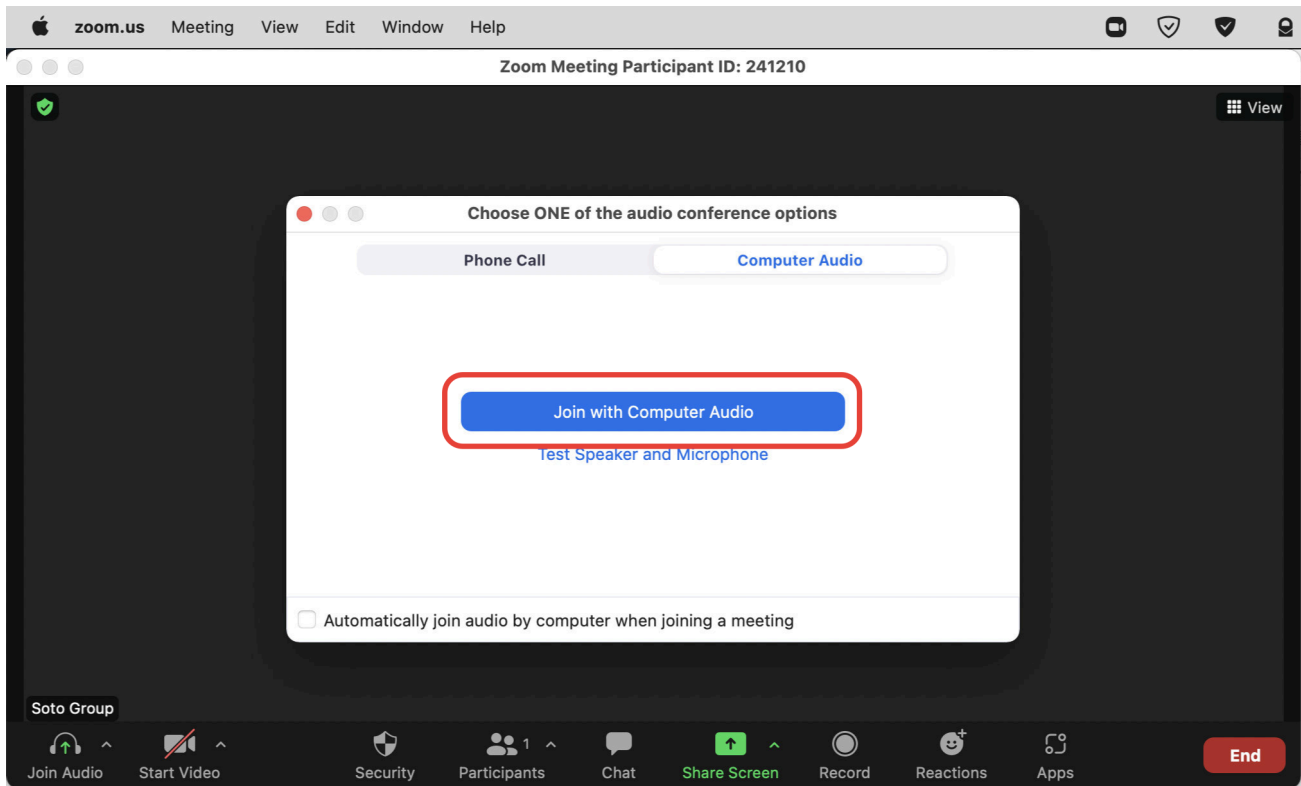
zoom.us Meeting View Edit Window Help

Zoom Meeting Participant ID: 241210

View

Choose ONE of the audio conference options

Phone Call | Computer Audio

Join with Computer Audio

Test Speaker and Microphone

Automatically join audio by computer when joining a meeting

Soto Group

Join Audio | Start Video | Security | Participants 1 | Chat | Share Screen | Record | Reactions | Apps | End